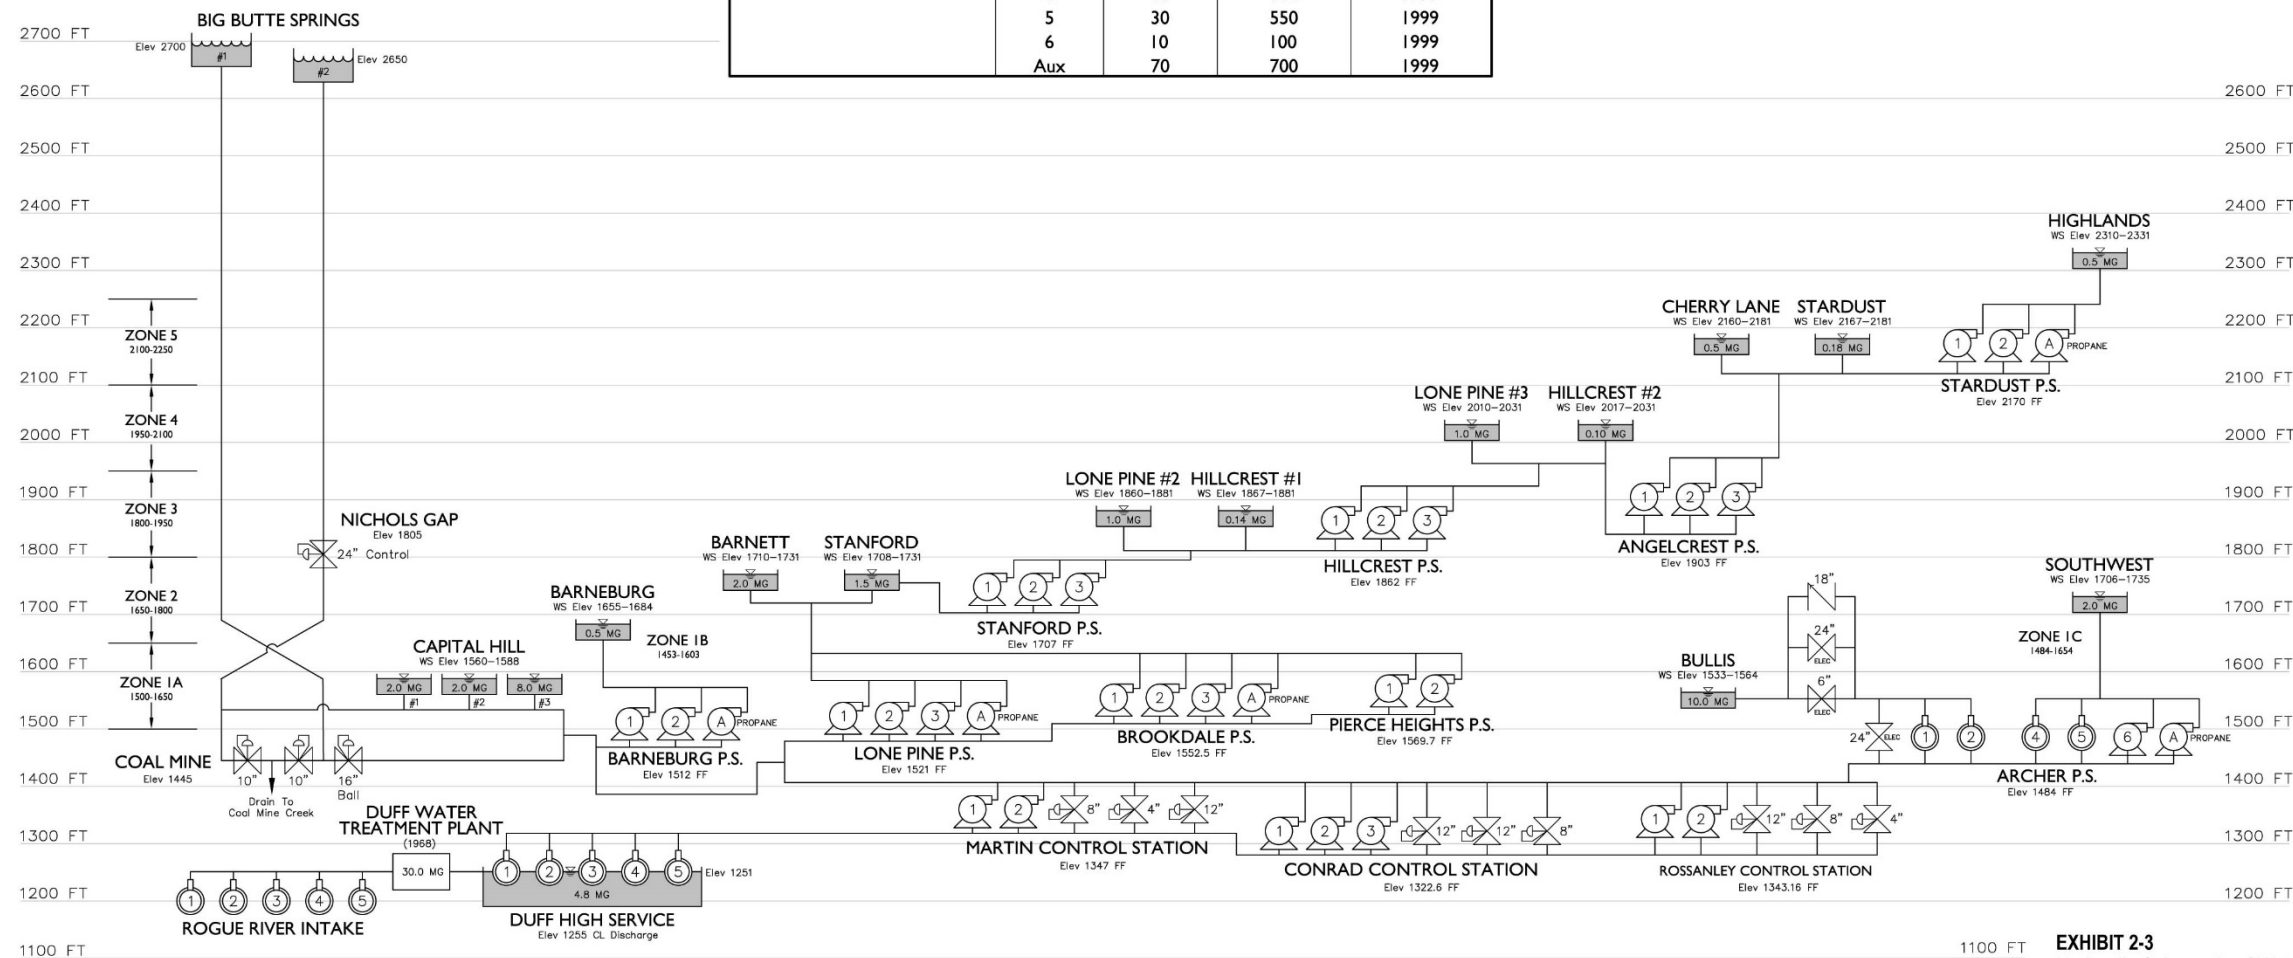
| | | | |
|---|---|---|---|
| 5 | 30 | 550 | 1999 |
| 6 | 10 | 100 | 1999 |
| Aux | 70 | 700 | 1999 |

2700 FT
2600 FT
2500 FT
2400 FT
2300 FT
2200 FT
2100 FT
2000 FT
1900 FT
1800 FT
1700 FT
1600 FT
1500 FT
1400 FT
1300 FT
1200 FT
1100 FT

BIG BUTTE SPRINGS
Elev 2700 #1
#2 Elev 2650

ZONE 5 2100-2250
ZONE 4 1950-2100
ZONE 3 1800-1950
ZONE 2 1650-1800
ZONE 1A 1500-1650

NICHOLS GAP Elev 1805
24" Control

COAL MINE Elev 1445
10" 10" 16" Ball
Drain To Coal Mine Creek

CAPITAL HILL WS Elev 1560–1588
2.0 MG #1 2.0 MG #2 8.0 MG #3

BARNEBURG WS Elev 1655–1684
0.5 MG
ZONE 1B 1453-1603
1 2 A PROPANE
BARNEBURG P.S. Elev 1512 FF

BARNETT WS Elev 1710–1731
2.0 MG
STANFORD WS Elev 1708–1731
1.5 MG

1 2 3 A PROPANE
LONE PINE P.S. Elev 1521 FF

1 2 3
STANFORD P.S. Elev 1707 FF

LONE PINE #2 WS Elev 1860–1881
1.0 MG
HILLCREST #1 WS Elev 1867–1881
0.14 MG

1 2 3 A PROPANE
BROOKDALE P.S. Elev 1552.5 FF

1 2
PIERCE HEIGHTS P.S. Elev 1569.7 FF

1 2 3
HILLCREST P.S. Elev 1862 FF

LONE PINE #3 WS Elev 2010–2031
1.0 MG
HILLCREST #2 WS Elev 2017–2031
0.10 MG

1 2 3
ANGELCREST P.S. Elev 1903 FF

CHERRY LANE WS Elev 2160–2181
0.5 MG
STARDUST WS Elev 2167–2181
0.18 MG

1 2 A PROPANE
STARDUST P.S. Elev 2170 FF

HIGHLANDS WS Elev 2310–2331
0.5 MG

BULLIS WS Elev 1533–1564
10.0 MG
18" 24" ELEC 6" ELEC

SOUTHWEST WS Elev 1706–1735
2.0 MG
ZONE 1C 1484-1654

24" ELEC 1 2 4 5 6 A PROPANE
ARCHER P.S. Elev 1484 FF

DUFF WATER TREATMENT PLANT (1968)
30.0 MG
1 2 3 4 5 Elev 1251
4.8 MG
DUFF HIGH SERVICE Elev 1255 CL Discharge

1 2 3 4 5
ROGUE RIVER INTAKE

1 2 8" 4" 12"
MARTIN CONTROL STATION Elev 1347 FF

1 2 3 12" 12" 8"
CONRAD CONTROL STATION Elev 1322.6 FF

1 2 12" 8" 4"
ROSSANLEY CONTROL STATION Elev 1343.16 FF

EXHIBIT 2-3